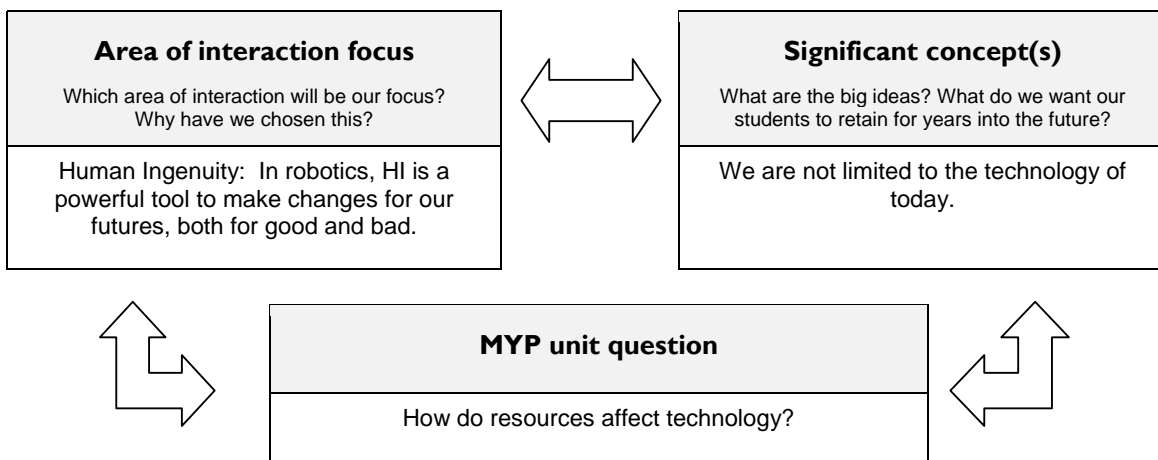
**Area of interaction focus**

Which area of interaction will be our focus? Why have we chosen this?

Human Ingenuity: In robotics, HI is a powerful tool to make changes for our futures, both for good and bad.

**Significant concept(s)**

What are the big ideas? What do we want our students to retain for years into the future?

We are not limited to the technology of today.

**MYP unit question**

How do resources affect technology?